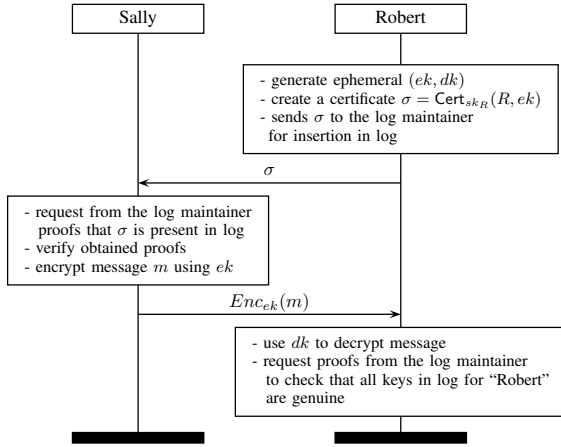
Sally

Robert

- generate ephemeral $(ek, dk)$
- create a certificate $\sigma = \mathsf{Cert}_{sk_R}(R, ek)$
- sends $\sigma$ to the log maintainer for insertion in log

$\sigma$

- request from the log maintainer proofs that $\sigma$ is present in log
- verify obtained proofs
- encrypt message $m$ using $ek$

$Enc_{ek}(m)$

- use $dk$ to decrypt message
- request proofs from the log maintainer to check that all keys in log for "Robert" are genuine